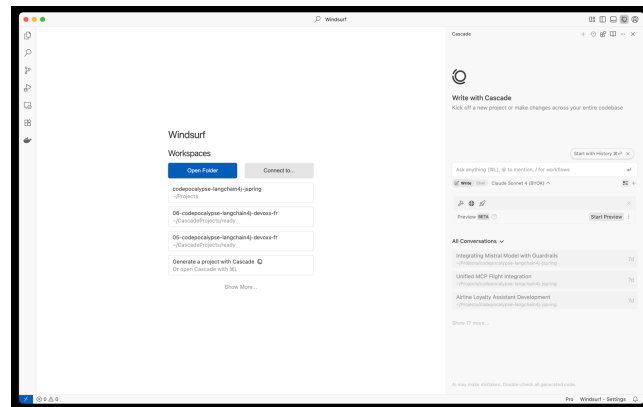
Windsurf

Windsurf

Workspaces

Open Folder

Connect to...

codepocalypse-langchain4j-jspring
~/Projects

06-codepocalypse-langchain4j-devoxx-fr
~/CascadeProjects/ready

05-codepocalypse-langchain4j-devoxx-fr
~/CascadeProjects/ready

Generate a project with Cascade
Or open Cascade with ⌘L

Show More...

Cascade

Write with Cascade
Kick off a new project or make changes across your entire codebase

Start with History ⌘⏎ ×

Ask anything (⌘L), @ to mention, / for workflows

Write Chat Claude Sonnet 4 (BYOK)

Preview BETA

Start Preview

All Conversations

Integrating Mistral Model with Guardrails
~/Projects/codepocalypse-langchain4j-jspring

Unified MCP Flight Integration
~/Projects/codepocalypse-langchain4j-jspring

Airline Loyalty Assistant Development
~/Projects/codepocalypse-langchain4j-jspring

Show 17 more...

AI may make mistakes. Double-check all generated code.

⊗ 0 ⚠ 0

Pro Windsurf - Settings